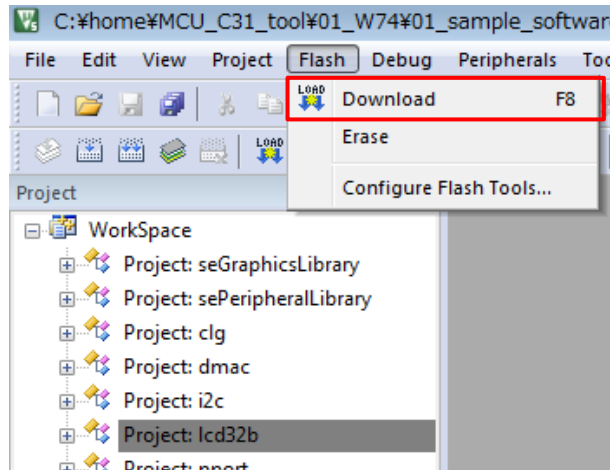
C:¥home¥MCU_C31_tool¥01_W74¥01_sample_softwar

File Edit View Project Flash Debug Peripherals Too

LOAD Download F8

Erase

Configure Flash Tools...

LOAD

Project

WorkSpace

Project: seGraphicsLibrary

Project: sePeripheralLibrary

Project: clg

Project: dmac

Project: i2c

Project: lcd32b

Project: pport